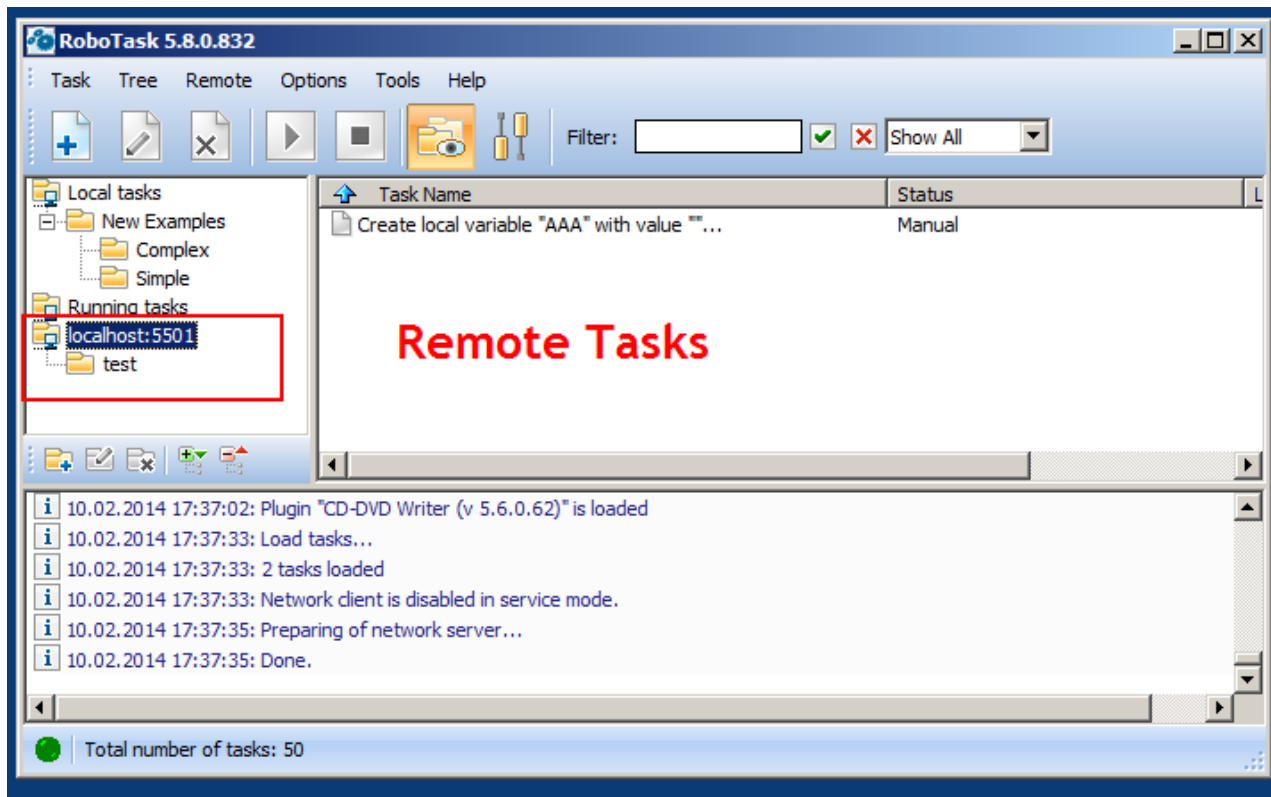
RoboTask 5.8.0.832

Task Tree Remote Options Tools Help

Filter: Show All

Local tasks
New Examples
Complex
Simple
Running tasks
localhost:5501
test

| Task Name | Status |
|---|---|
| Create local variable "AAA" with value ""... | Manual |

Remote Tasks

10.02.2014 17:37:02: Plugin "CD-DVD Writer (v 5.6.0.62)" is loaded
10.02.2014 17:37:33: Load tasks...
10.02.2014 17:37:33: 2 tasks loaded
10.02.2014 17:37:33: Network client is disabled in service mode.
10.02.2014 17:37:35: Preparing of network server...
10.02.2014 17:37:35: Done.

Total number of tasks: 50